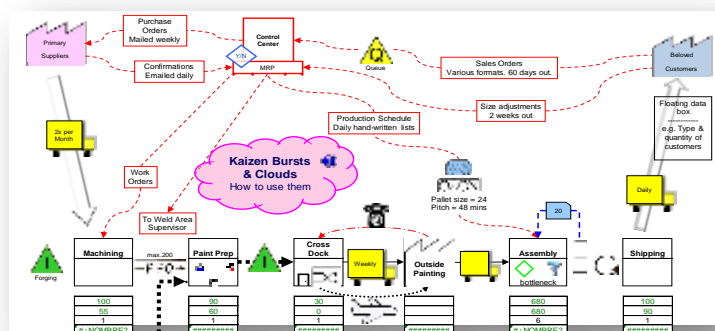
Primary Suppliers

Purchase Orders Mailed weekly

Control Center

Y/N

MRP

Confirmations Emailed daily

Queue

Sales Orders Various formats. 60 days out.

Beloved Customers

Size adjustments 2 weeks out

2x per Month

Production Schedule Daily hand-written lists

Floating data box
e.g. Type & quantity of customers

Work Orders

Kaizen Bursts & Clouds
How to use them

Daily

Pallet size = 24
Pitch = 48 mins

20

To Weld Area Supervisor

Forging

Machining

max.200

Paint Prep

Cross Dock

Weekly

Outside Painting

Assembly

bottleneck

Shipping

| 100 | 90 | 30 | 680 | 100 |
|---|---|---|---|---|
| 55 | 60 | 0 | 680 | 90 |
| 1 | 1 | 1 | 6 | 1 |
| #¡NOMBRE? | ######## | ######## | ######## | #¡NOMBRE? | ######## |